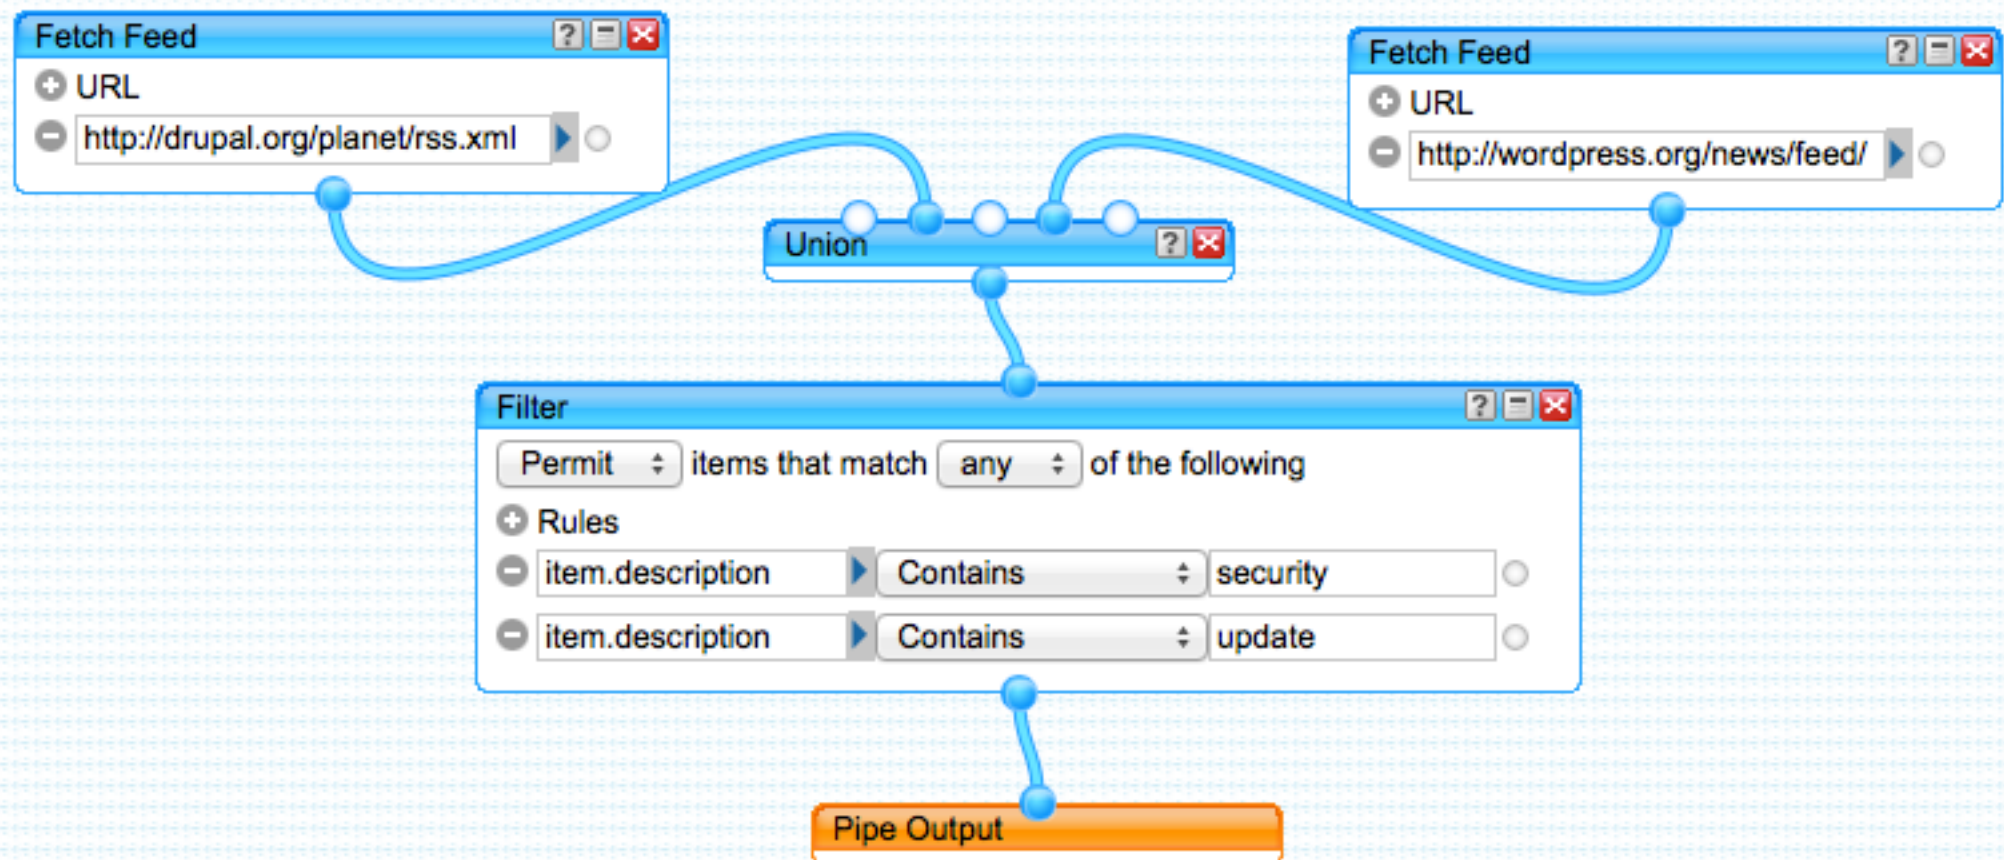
Fetch Feed
URL
http://drupal.org/planet/rss.xml

Fetch Feed
URL
http://wordpress.org/news/feed/

Union

Filter
Permit items that match any of the following
Rules
item.description Contains security
item.description Contains update

Pipe Output